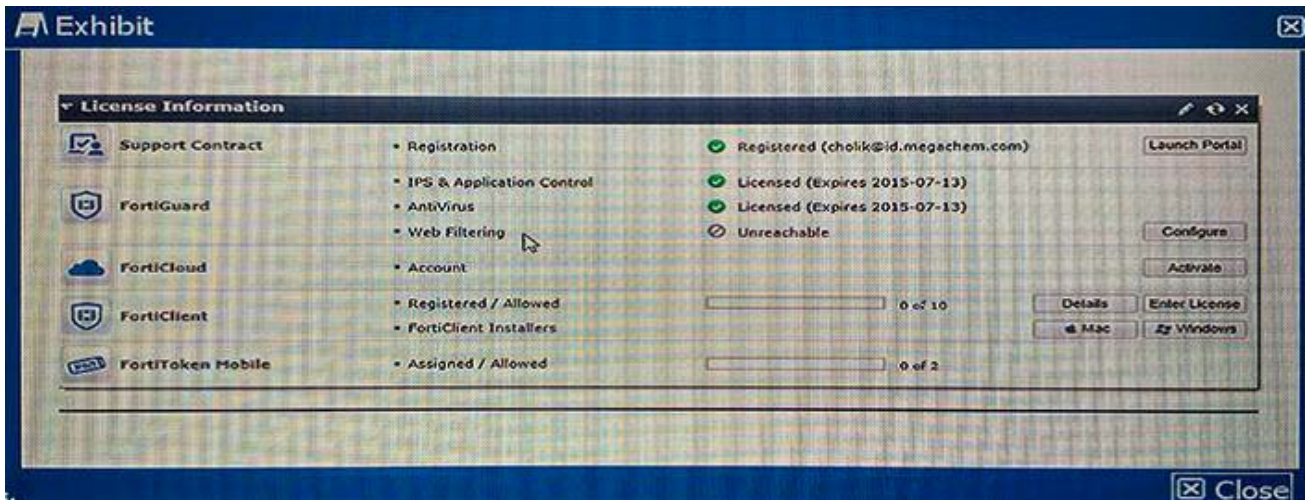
Exhibit

License Information

Support Contract • Registration Registered (cholik@id.megachem.com) Launch Portal

FortiGuard • IPS & Application Control Licensed (Expires 2015-07-13)
• AntiVirus Licensed (Expires 2015-07-13)
• Web Filtering Unreachable Configure

FortiCloud • Account Activate

FortiClient • Registered / Allowed 0 of 10 Details Enter License
• FortiClient Installers Mac Windows

FortiToken Mobile • Assigned / Allowed 0 of 2

Close